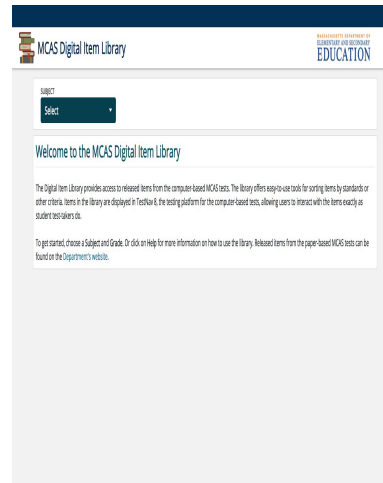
MCAS Digital Item Library

MASSACHUSETTS DEPARTMENT OF ELEMENTARY AND SECONDARY EDUCATION

SUBJECT

Select

Welcome to the MCAS Digital Item Library

The Digital Item Library provides access to released items from the computer-based MCAS tests. The library offers easy-to-use tools for sorting items by standards or other criteria. Items in the library are displayed in TestNav 8, the testing platform for the computer-based tests, allowing users to interact with the items exactly as student test-takers do.

To get started, choose a Subject and Grade. Or click on Help for more information on how to use the library. Released items from the paper-based MCAS tests can be found on the Department's website.